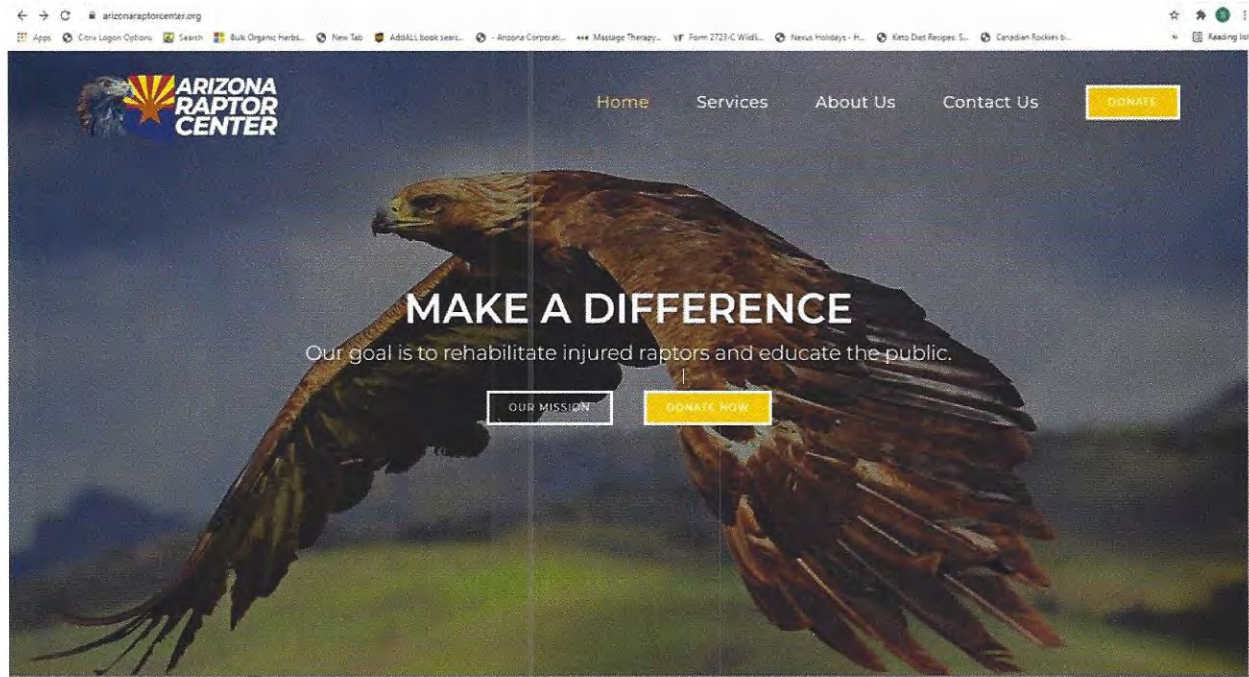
arizonaraptorcenter.org

Apps Citrix Logon Options Search Bulk Organic Herbs... New Tab AddALL book searc... - Arizona Corporati... Massage Therapy... Form 2723-C Wildl... Nexus Holidays - H... Keto Diet Recipes: S... Canadian Rockies b... Reading list

ARIZONA RAPTOR CENTER

Home Services About Us Contact Us DONATE

MAKE A DIFFERENCE

Our goal is to rehabilitate injured raptors and educate the public.

OUR MISSION DONATE NOW